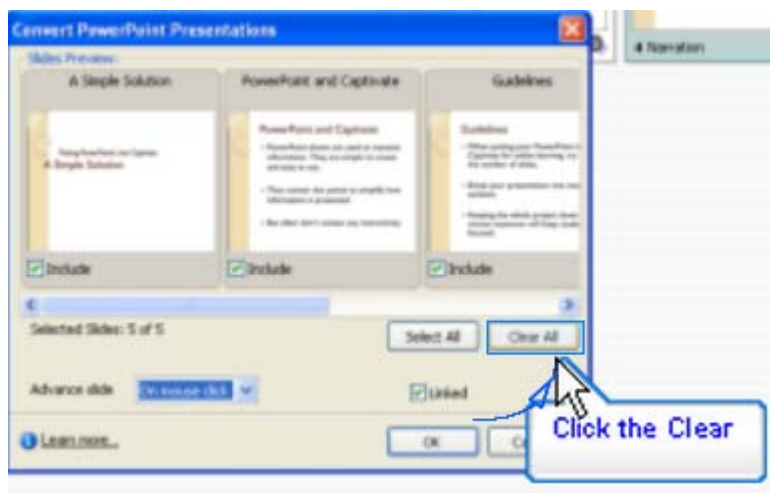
Convert PowerPoint Presentations

Slides Preview:

A Simple Solution

A Simple Solution

Include

PowerPoint and Captivate

PowerPoint and Captivate

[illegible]

Include

Guidelines

Guidelines

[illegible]

Include

4 Narration

Selected Slides: 5 of 5

Select All

Clear All

Advance slide

On mouse click

Linked

Learn more...

OK

Click the Clear